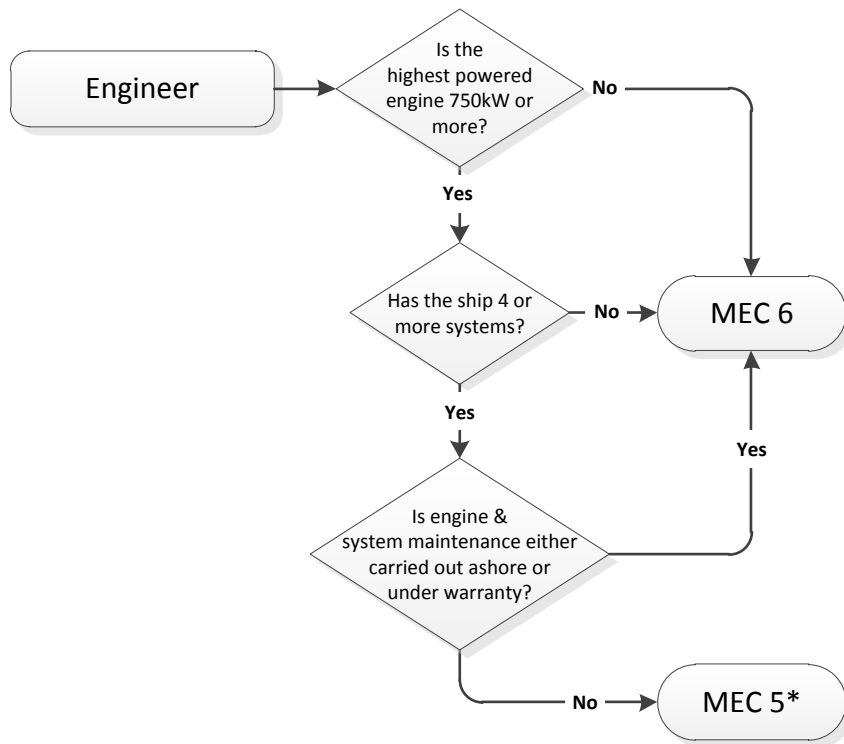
Engineer

Is the highest powered engine 750kW or more?

No

Yes

Has the ship 4 or more systems?

No

MEC 6

Yes

Yes

Is engine & system maintenance either carried out ashore or under warranty?

No

MEC 5*